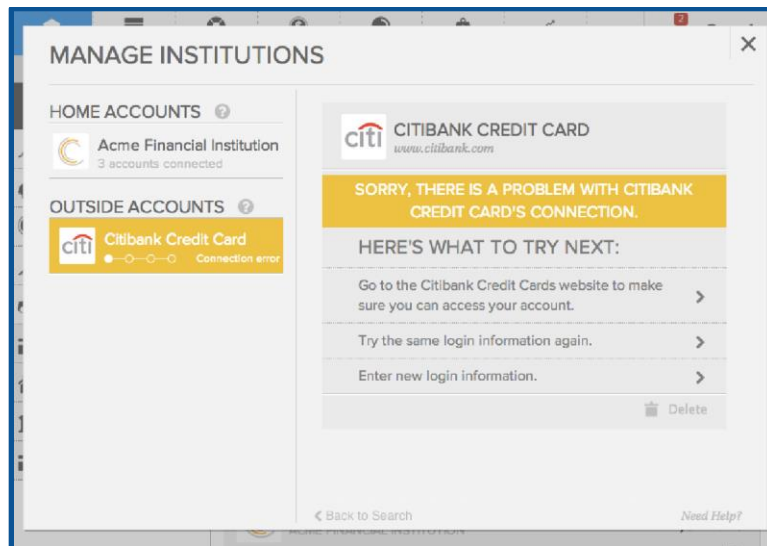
MANAGE INSTITUTIONS

×

HOME ACCOUNTS

Acme Financial Institution
3 accounts connected

OUTSIDE ACCOUNTS

citi Citibank Credit Card
Connection error

citi CITIBANK CREDIT CARD
www.citibank.com

SORRY, THERE IS A PROBLEM WITH CITIBANK CREDIT CARD'S CONNECTION.

HERE'S WHAT TO TRY NEXT:

Go to the Citibank Credit Cards website to make sure you can access your account. >

Try the same login information again. >

Enter new login information. >

Delete

< Back to Search

Need Help?